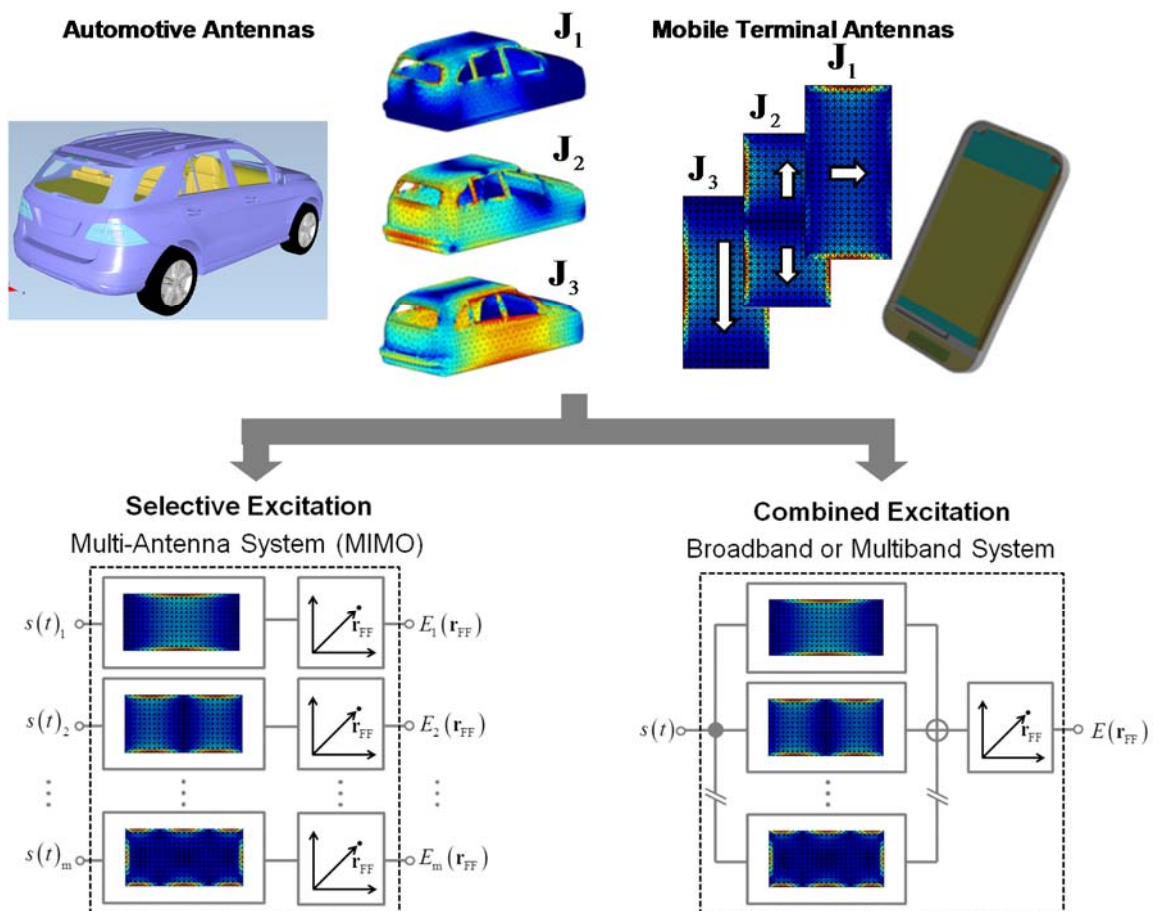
Automotive Antennas

$\mathbf{J}_1$

$\mathbf{J}_2$

$\mathbf{J}_3$

Mobile Terminal Antennas

$\mathbf{J}_1$

$\mathbf{J}_2$

$\mathbf{J}_3$

Selective Excitation

Multi-Antenna System (MIMO)

$s(t)_1$

$\mathbf{r}_{FF}$

$E_1(\mathbf{r}_{FF})$

$s(t)_2$

$\mathbf{r}_{FF}$

$E_2(\mathbf{r}_{FF})$

$s(t)_m$

$\mathbf{r}_{FF}$

$E_m(\mathbf{r}_{FF})$

Combined Excitation

Broadband or Multiband System

$s(t)$

$\mathbf{r}_{FF}$

$E(\mathbf{r}_{FF})$